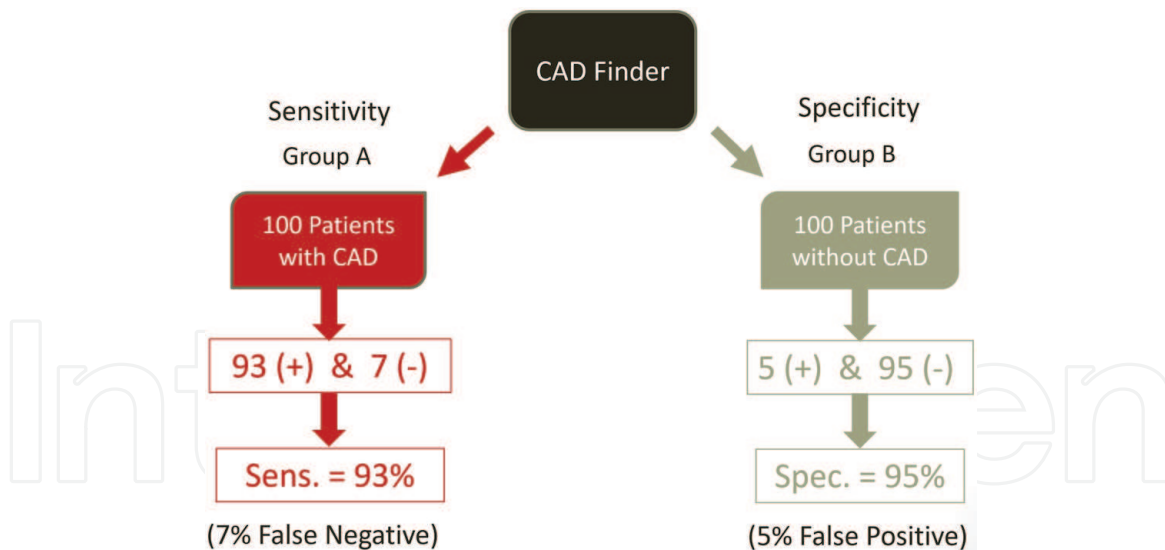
CAD Finder

Sensitivity
Group A

100 Patients with CAD

93 (+) & 7 (-)

Sens. = 93%

(7% False Negative)

Specificity
Group B

100 Patients without CAD

5 (+) & 95 (-)

Spec. = 95%

(5% False Positive)

IntechOpen